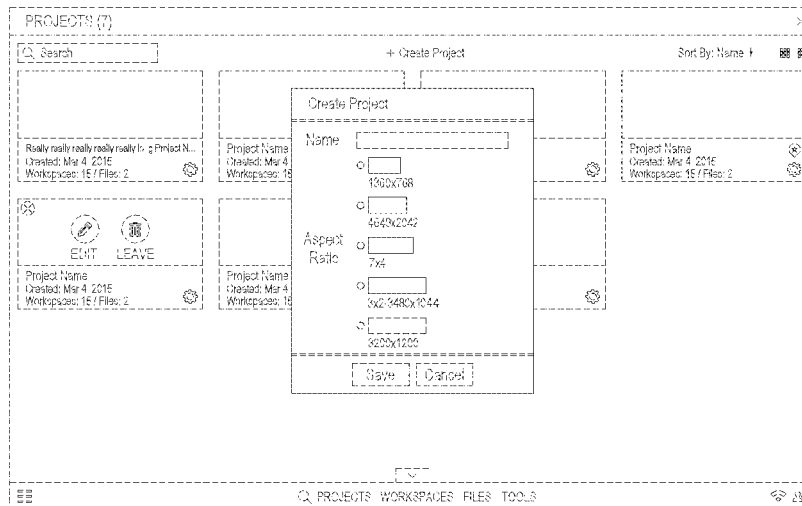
PROJECTS (7)

Search

+ Create Project

Sort By: Name

Really really really really really long Project N...
Created: Mar 4, 2015
Workspaces: 15 / Files: 2

Project Name
Created: Mar 4
Workspaces: 15

Project Name
Created: Mar 4, 2015
Workspaces: 15 / Files: 2

EDIT LEAVE

Project Name
Created: Mar 4, 2015
Workspaces: 15 / Files: 2

Project Name
Created: Mar 4
Workspaces: 15

Create Project

Name

Aspect Ratio

1360x768

4640x2042

7x4

3x2 3480x1044

3200x1200

Save Cancel

PROJECTS WORKSPACES FILES TOOLS